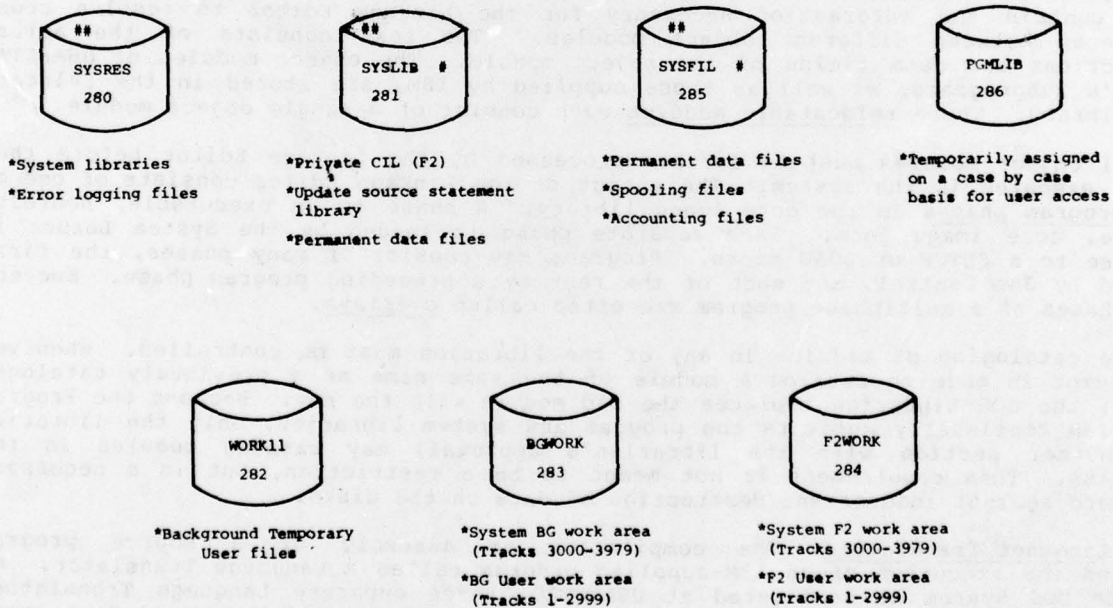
**
SYSRES
280

**
SYSLIB #
281

**
SYSFIL #
285

PGMLIB
286

*System libraries
*Error logging files

*Private CIL (F2)
*Update source statement library
*Permanent data files

*Permanent data files
*Spooling files
*Accounting files

*Temporarily assigned on a case by case basis for user access

WORK11
282

BGWORK
283

F2WORK
284

*Background Temporary User files

*System BG work area (Tracks 3000-3979)
*BG User work area (Tracks 1-2999)

*System F2 work area (Tracks 3000-3979)
*F2 User work area (Tracks 1-2999)